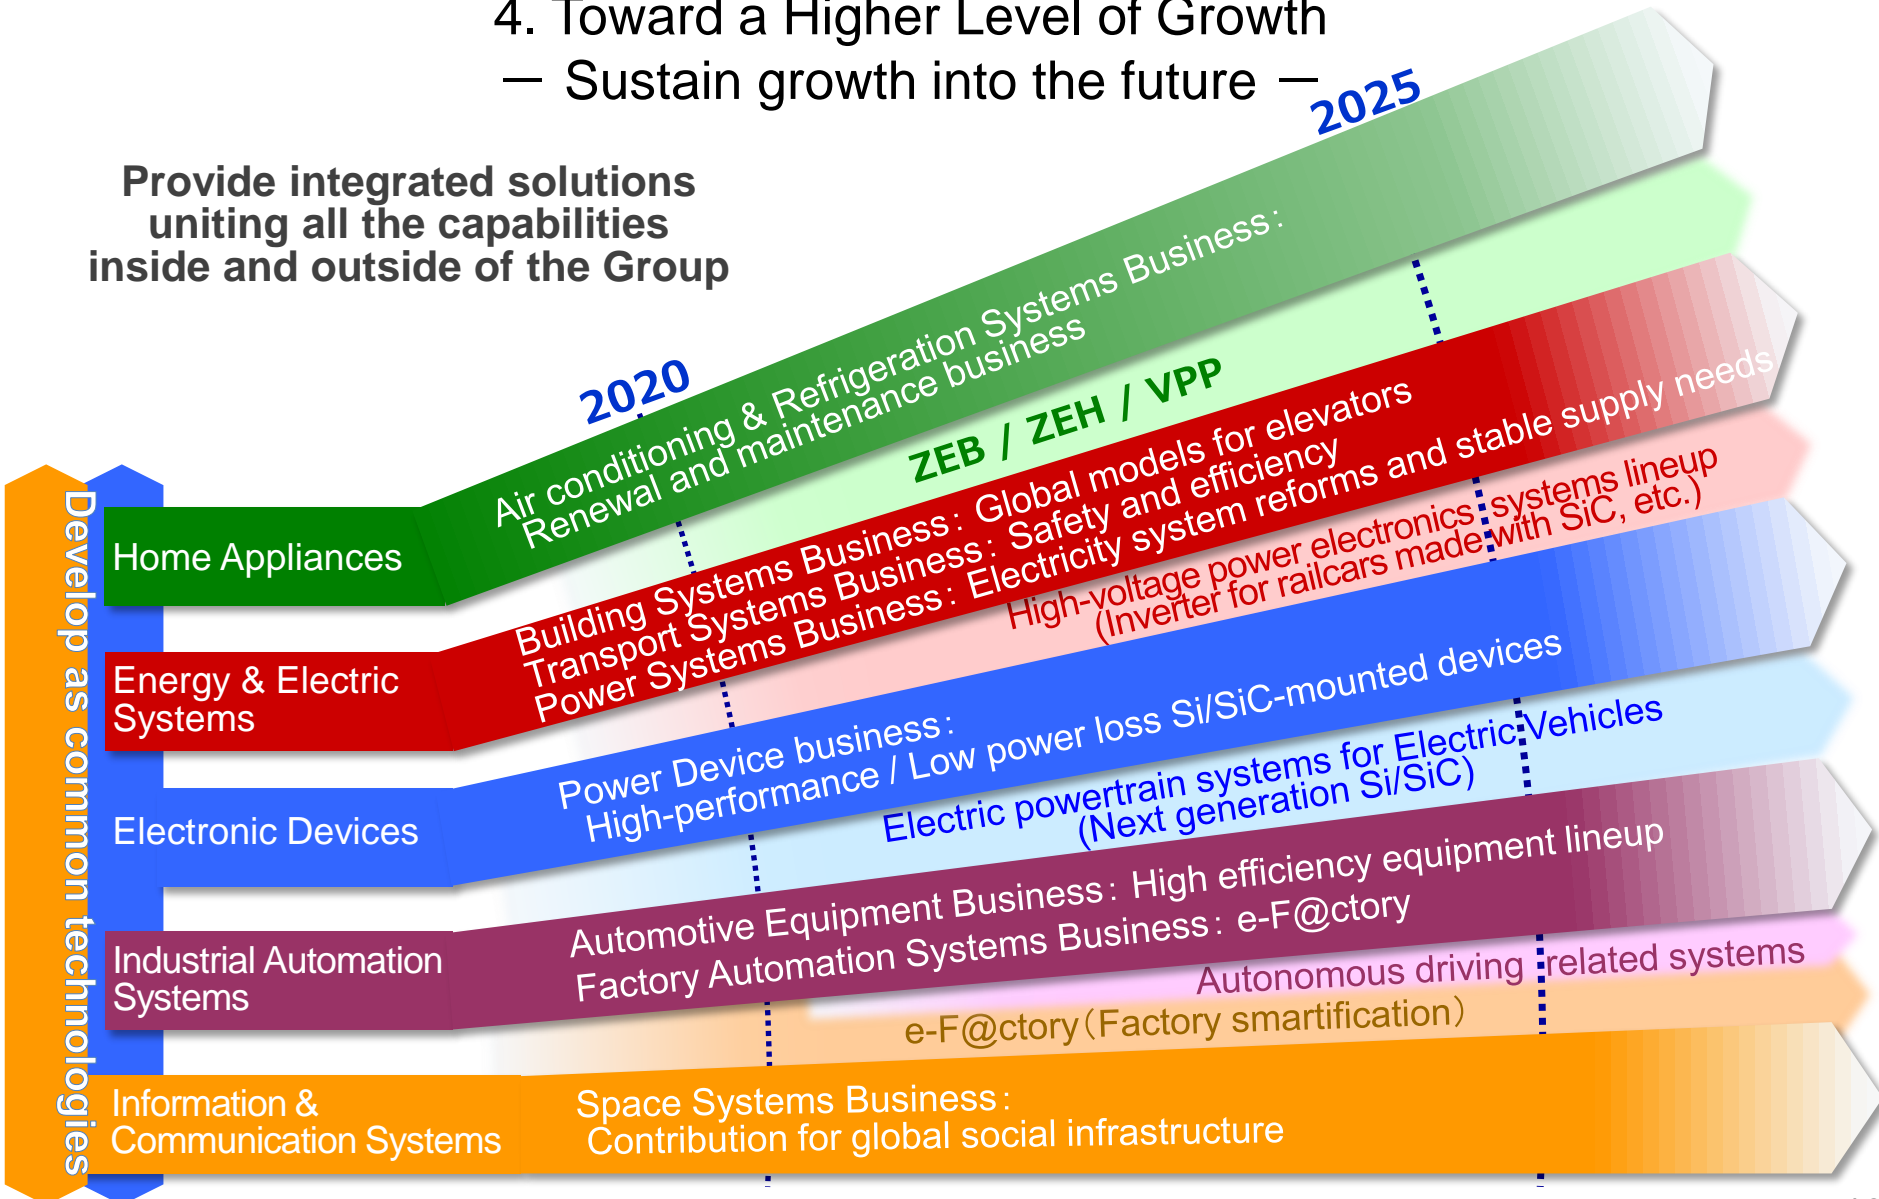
4. Toward a Higher Level of Growth
ー Sustain growth into the future ー

Provide integrated solutions uniting all the capabilities inside and outside of the Group

2020

2025

Develop as common technologies

Home Appliances

Air conditioning & Refrigeration Systems Business：
Renewal and maintenance business

ZEB / ZEH / VPP

Energy & Electric Systems

Building Systems Business：Global models for elevators
Transport Systems Business：Safety and efficiency
Power Systems Business：Electricity system reforms and stable supply needs

High-voltage power electronics systems lineup
(Inverter for railcars made with SiC, etc.)

Electronic Devices

Power Device business：
High-performance / Low power loss Si/SiC-mounted devices

Electric powertrain systems for Electric Vehicles
(Next generation Si/SiC)

Industrial Automation Systems

Automotive Equipment Business：High efficiency equipment lineup
Factory Automation Systems Business：e-F@ctory

Autonomous driving related systems

e-F@ctory（Factory smartification）

Information & Communication Systems

Space Systems Business：
Contribution for global social infrastructure